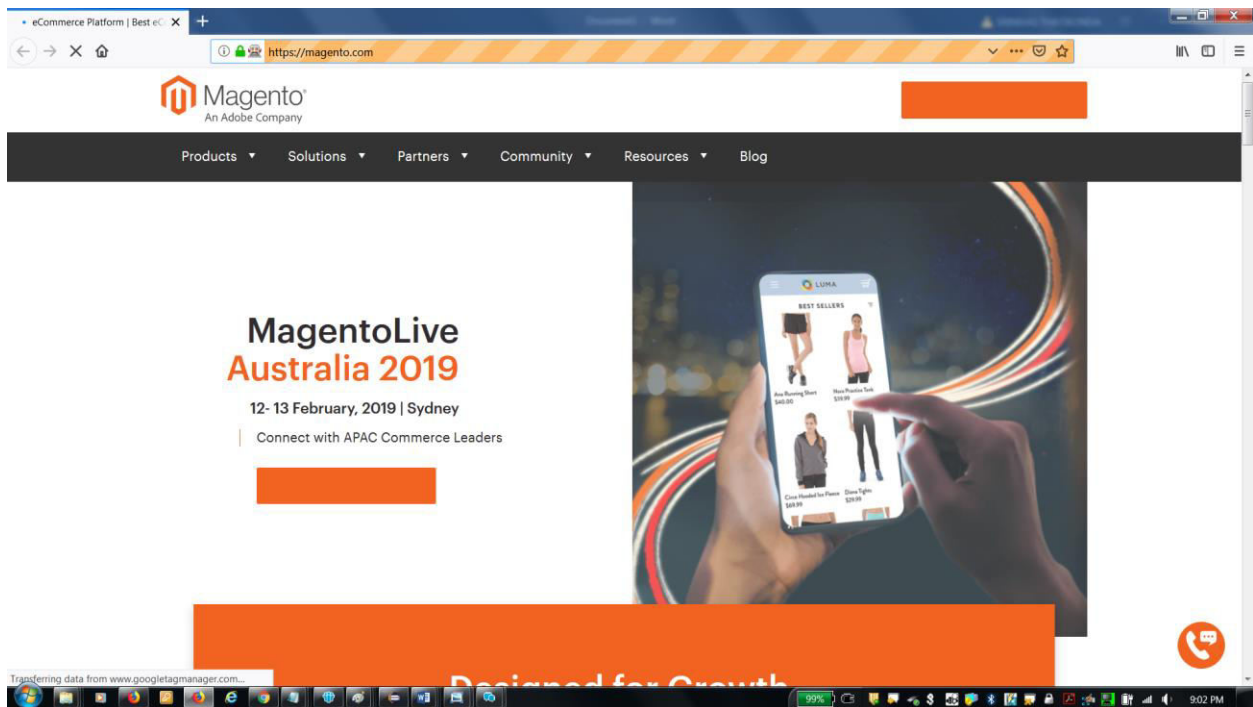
eCommerce Platform | Best eC

https://magento.com

Magento
An Adobe Company

Products ▾ Solutions ▾ Partners ▾ Community ▾ Resources ▾ Blog

MagentoLive
Australia 2019

12- 13 February, 2019 | Sydney

Connect with APAC Commerce Leaders

LUMA

BEST SELLERS

Ana Running Short
$40.00

Nora Practice Tank
$39.00

Circe Hooded Ice Fleece
$68.00

Diana Tights
$59.00

Transferring data from www.googletagmanager.com...

99%

9:02 PM